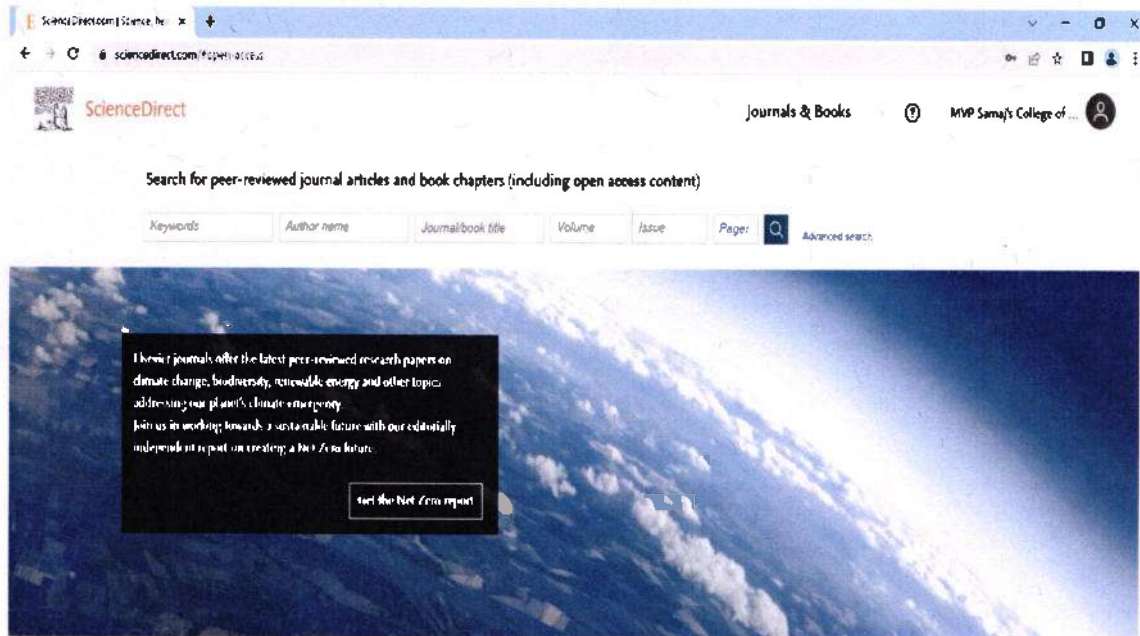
ScienceDirect.com | Science, he ×

sciencedirect.com/#open-access

ScienceDirect

Journals & Books

MVP Samaj's College of ...

Search for peer-reviewed journal articles and book chapters (including open access content)

Keywords | Author name | Journal/book title | Volume | Issue | Pages

Advanced search

Elsevier journals offer the latest peer-reviewed research papers on climate change, biodiversity, renewable energy and other topics addressing our planet's climate emergency.
Join us in working towards a sustainable future with our editorially independent report on creating a Net Zero future.

Get the Net Zero report